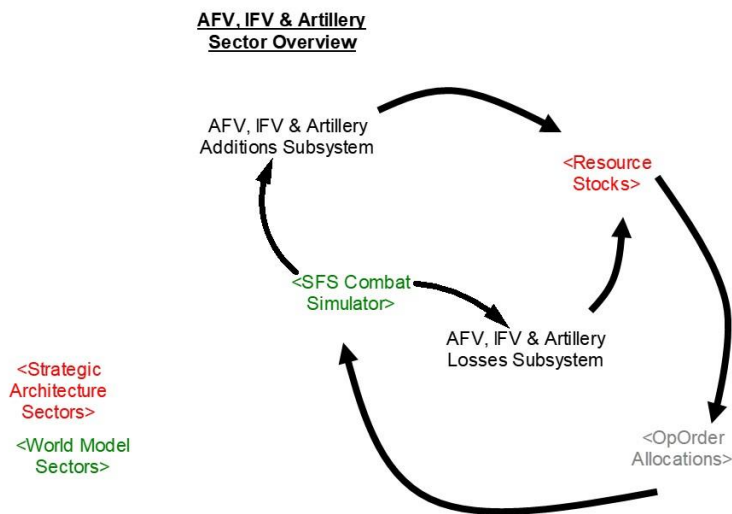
AFV, IFV & Artillery
Sector Overview

AFV, IFV & Artillery
Additions Subsystem

<Resource
Stocks>

<SFS Combat
Simulator>

AFV, IFV & Artillery
Losses Subsystem

<Strategic
Architecture
Sectors>

<World Model
Sectors>

<OpOrder
Allocations>